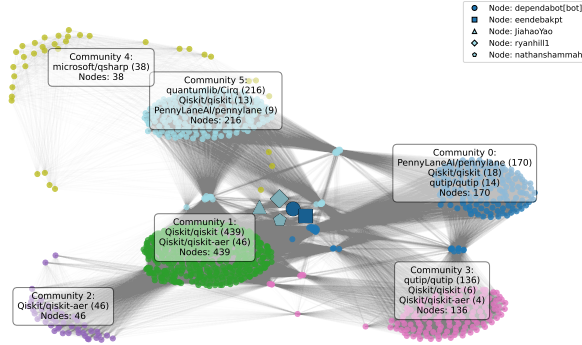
Node: dependabot[bot]
Node: eendebakpt
Node: JiahaoYao
Node: ryanhill1
Node: nathanshammah

Community 4:
microsoft/qsharp (38)
Nodes: 38

Community 5:
quantumlib/Cirq (216)
Qiskit/qiskit (13)
PennyLaneAI/pennylane (9)
Nodes: 216

Community 0:
PennyLaneAI/pennylane (170)
Qiskit/qiskit (18)
qutip/qutip (14)
Nodes: 170

Community 1:
Qiskit/qiskit (439)
Qiskit/qiskit-aer (46)
Nodes: 439

Community 2:
Qiskit/qiskit-aer (46)
Nodes: 46

Community 3:
qutip/qutip (136)
Qiskit/qiskit (6)
Qiskit/qiskit-aer (4)
Nodes: 136